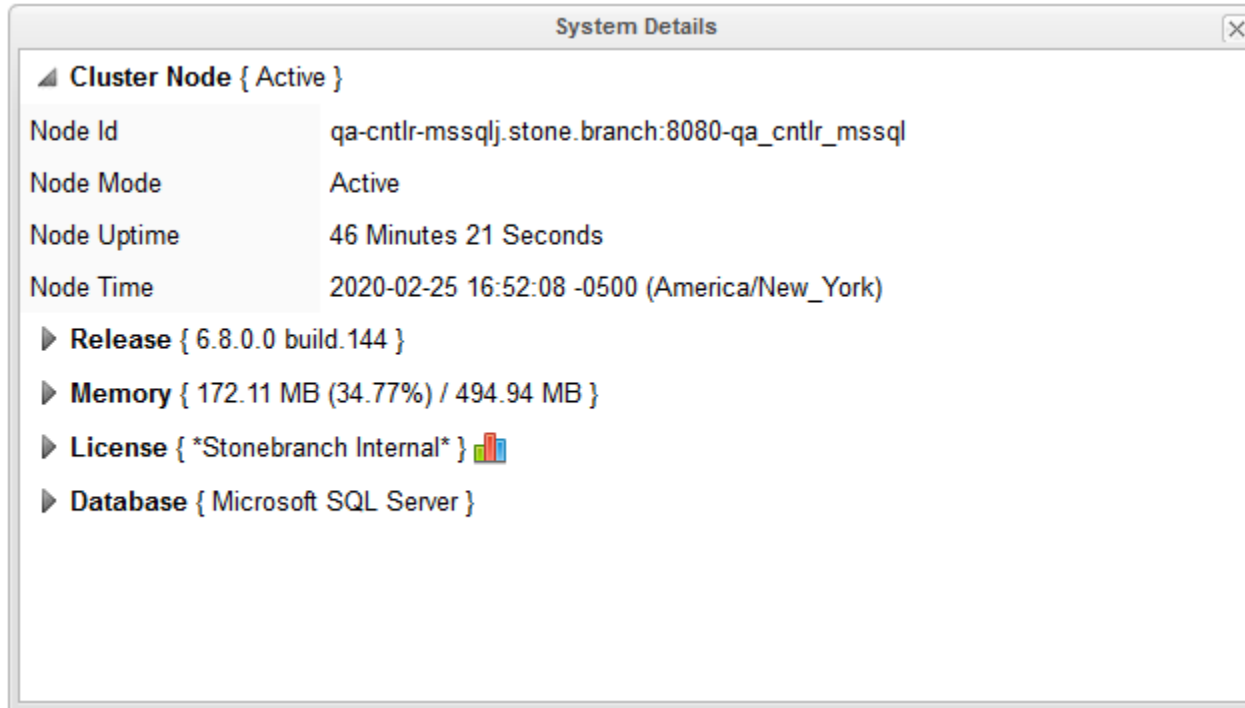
System Details

Cluster Node { Active }

| | |
|---|---|
| Node Id | qa-cntlr-mssqlj.stone.branch:8080-qa_cntlr_mssql |
| Node Mode | Active |
| Node Uptime | 46 Minutes 21 Seconds |
| Node Time | 2020-02-25 16:52:08 -0500 (America/New_York) |

Release { 6.8.0.0 build.144 }

Memory { 172.11 MB (34.77%) / 494.94 MB }

License { *Stonebranch Internal* }

Database { Microsoft SQL Server }